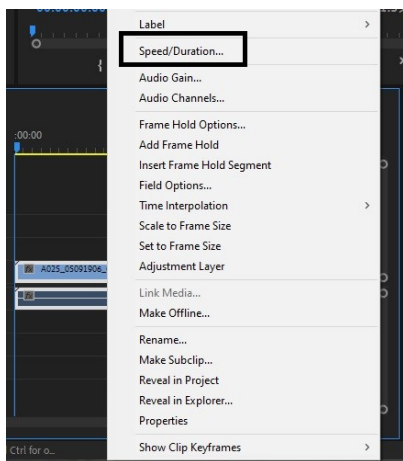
Label
Speed/Duration...
Audio Gain...
Audio Channels...
Frame Hold Options...
Add Frame Hold
Insert Frame Hold Segment
Field Options...
Time Interpolation
Scale to Frame Size
Set to Frame Size
Adjustment Layer
Link Media...
Make Offline...
Rename...
Make Subclip...
Reveal in Project
Reveal in Explorer...
Properties
Show Clip Keyframes

:00:00
A025_05091906_
Ctrl for o...